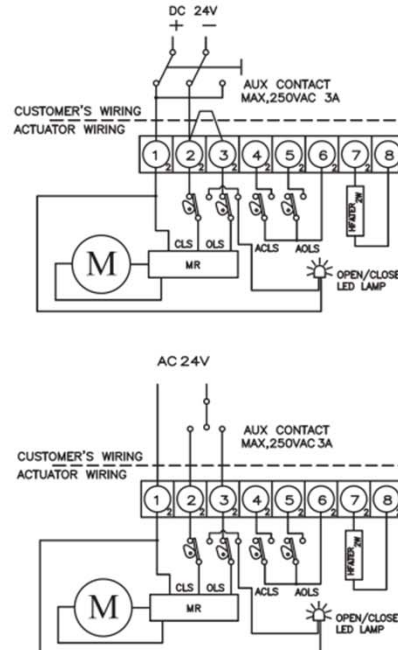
DC 24V
+ −
AUX CONTACT
MAX,250VAC 3A
CUSTOMER'S WIRING
ACTUATOR WIRING
1 2 3 4 5 6 7 8
HEATER
CLS OLS ACLS AOLS
M
MR
OPEN/CLOSE
LED LAMP

AC 24V
AUX CONTACT
MAX,250VAC 3A
CUSTOMER'S WIRING
ACTUATOR WIRING
1 2 3 4 5 6 7 8
HEATER
CLS OLS ACLS AOLS
M
MR
OPEN/CLOSE
LED LAMP